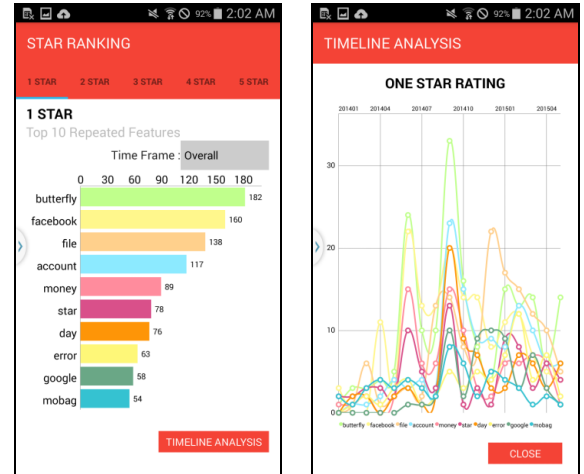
92% 2:02 AM

STAR RANKING

1 STAR 2 STAR 3 STAR 4 STAR 5 STAR

1 STAR

Top 10 Repeated Features

Time Frame : Overall

| Feature | Count |
|---|---|
| butterfly | 182 |
| facebook | 160 |
| file | 138 |
| account | 117 |
| money | 89 |
| star | 78 |
| day | 76 |
| error | 63 |
| google | 58 |
| mobag | 54 |

0 30 60 90 120 150 180

TIMELINE ANALYSIS

92% 2:02 AM

TIMELINE ANALYSIS

ONE STAR RATING

201401 201404 201407 201410 201501 201504

30 20 10 0

butterfly facebook file account money star day error google mobag

CLOSE